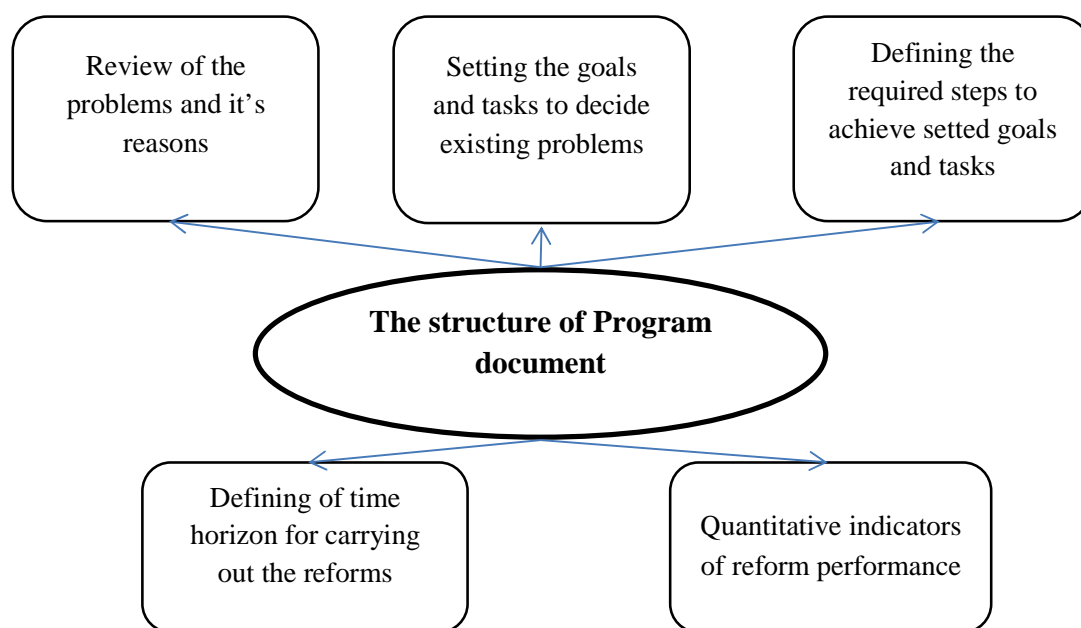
Review of the problems and it's reasons

Setting the goals and tasks to decide existing problems

Defining the required steps to achieve setted goals and tasks

**The structure of Program document**

Defining of time horizon for carrying out the reforms

Quantitative indicators of reform performance